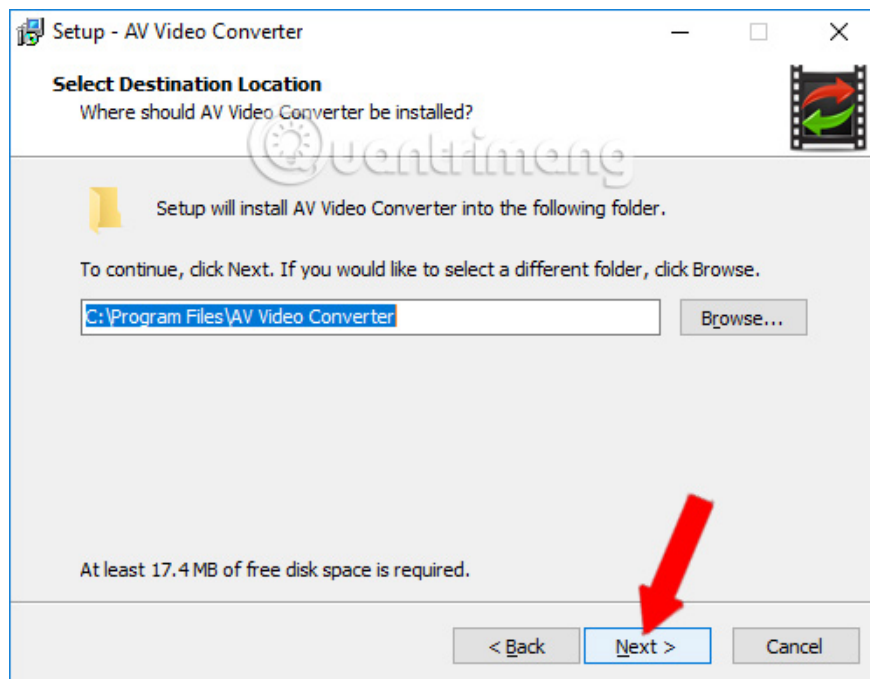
Setup - AV Video Converter

Select Destination Location
Where should AV Video Converter be installed?

Quantrimang

Setup will install AV Video Converter into the following folder.

To continue, click Next. If you would like to select a different folder, click Browse.

C:\Program Files\AV Video Converter

Browse...

At least 17.4 MB of free disk space is required.

< Back

Next >

Cancel